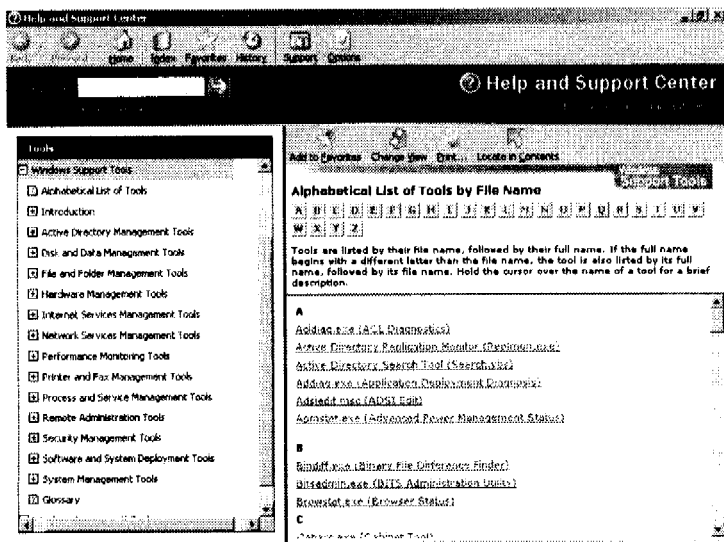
Help and Support Center

Back Forward Home Index Favorites History Support Options

Help and Support Center

Tools

Windows Support Tools

Alphabetical List of Tools

Introduction

Active Directory Management Tools

Disk and Data Management Tools

File and Folder Management Tools

Hardware Management Tools

Internet Services Management Tools

Network Services Management Tools

Performance Monitoring Tools

Printer and Fax Management Tools

Process and Service Management Tools

Remote Administration Tools

Security Management Tools

Software and System Deployment Tools

System Management Tools

Glossary

Add to Favorites Change View Print... Locate in Contents

Support Tools

Alphabetical List of Tools by File Name

A B C D E F G H I J K L M N O P Q R S T U V W X Y Z

Tools are listed by their file name, followed by their full name. If the full name begins with a different letter than the file name, the tool is also listed by its full name, followed by its file name. Hold the cursor over the name of a tool for a brief description.

A

Acldiag.exe (ACL Diagnostics)

Active Directory Replication Monitor (Replmon.exe)

Active Directory Search Tool (Search.vbs)

Addiag.exe (Application Deployment Diagnosis)

Adsiedit.msc (ADSI Edit)

Apmstat.exe (Advanced Power Management Status)

B

Bindiff.exe (Binary File Difference Finder)

Bitsadmin.exe (BITS Administration Utility)

Browstat.exe (Browser Status)

C

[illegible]